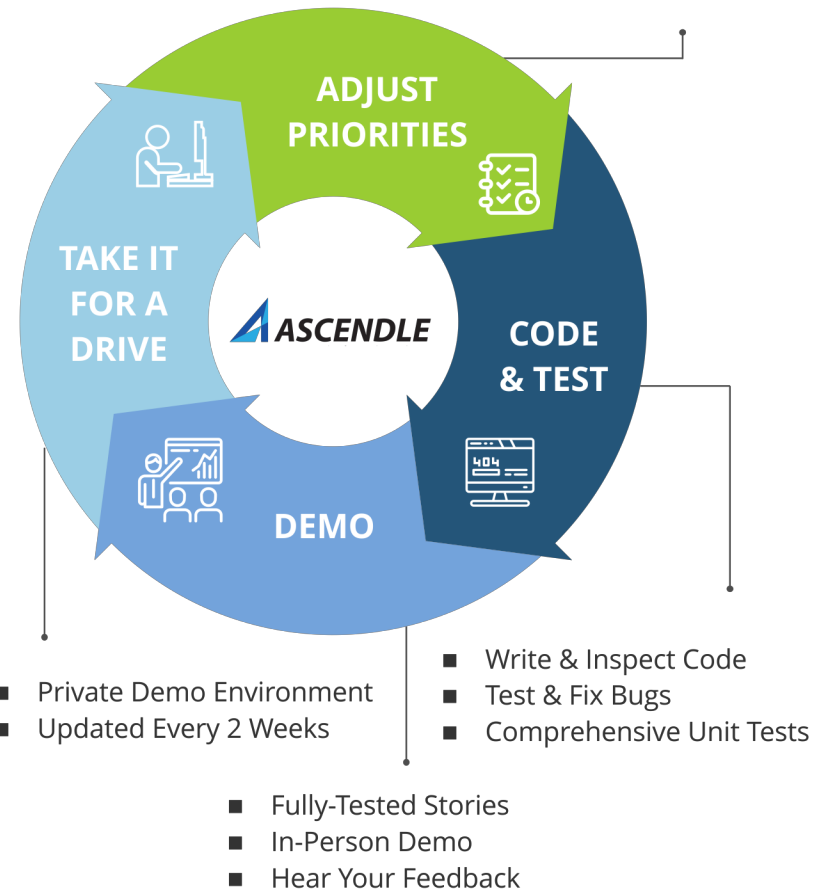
ADJUST PRIORITIES

TAKE IT FOR A DRIVE

ASCENDLE

CODE & TEST

404

DEMO

- Private Demo Environment
- Updated Every 2 Weeks

- Write & Inspect Code
- Test & Fix Bugs
- Comprehensive Unit Tests

- Fully-Tested Stories
- In-Person Demo
- Hear Your Feedback